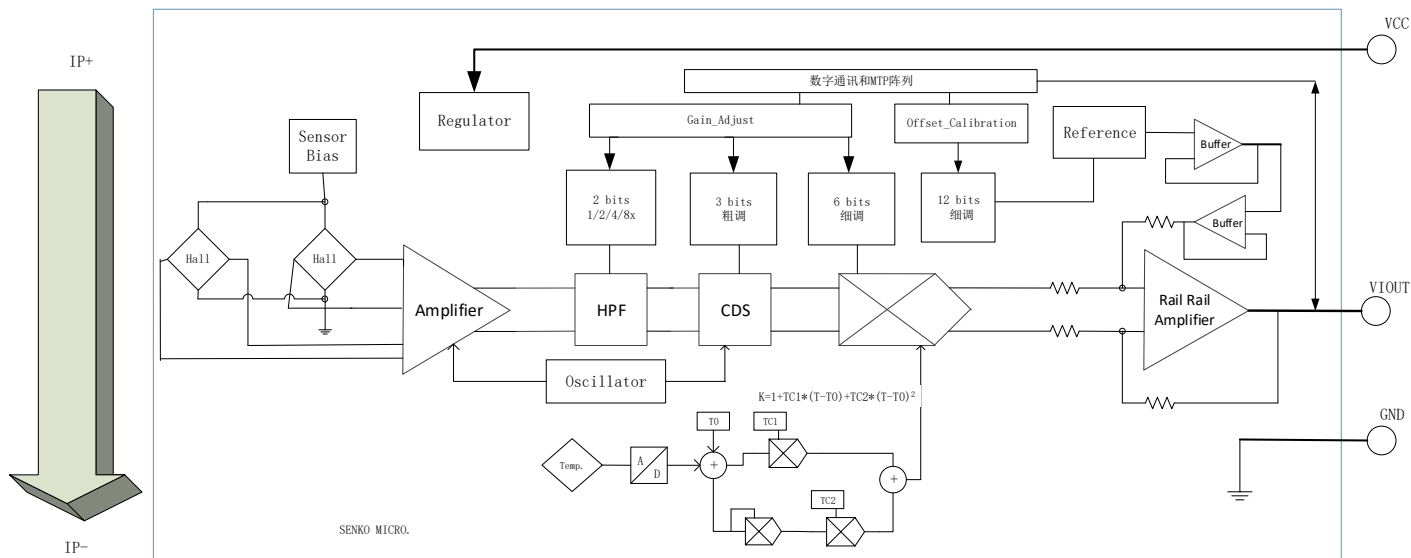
IP+

IP-

VCC

数字通讯和MTP阵列

Regulator

Gain_Adjust

Offset_Calibration

Reference

Buffer

Sensor Bias

2 bits 1/2/4/8x

3 bits 粗调

6 bits 细调

12 bits 细调

Buffer

Hall

Hall

Amplifier

HPF

CDS

Rail Rail Amplifier

VIOUT

Oscillator

$K=1+TC1*(T-T0)+TC2*(T-T0)^2$

T0

TC1

Temp.

A D

+

+

TC2

GND

SENKO MICRO.